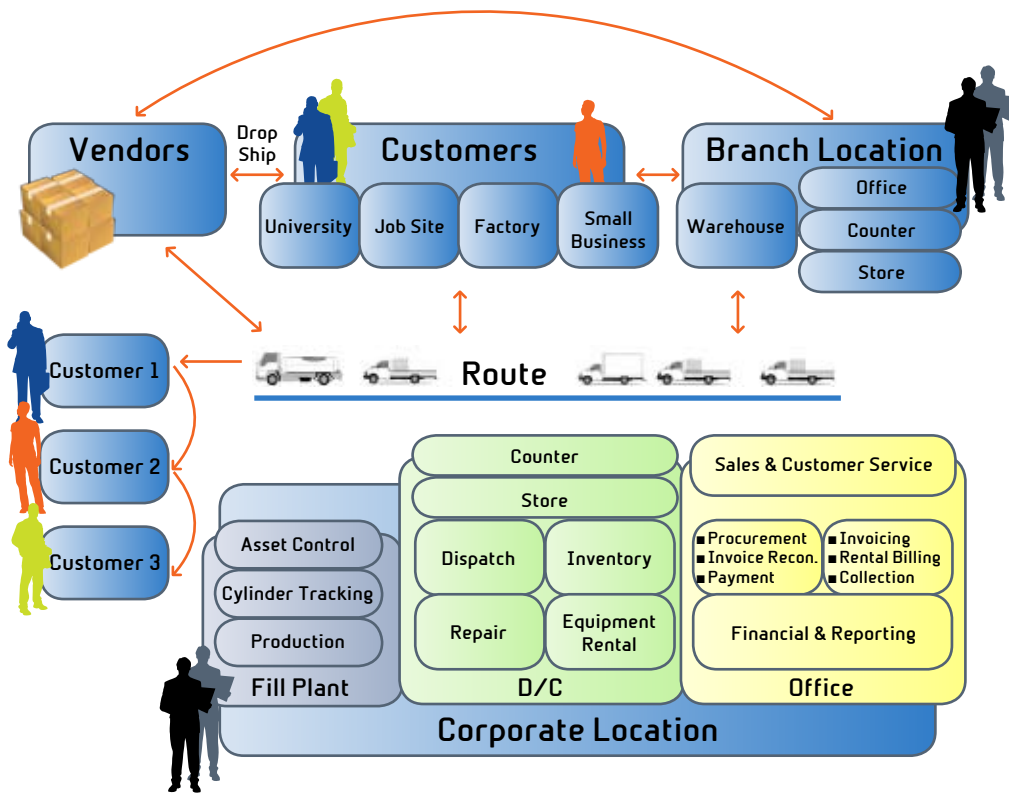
Vendors

Drop Ship

Customers

University

Job Site

Factory

Small Business

Branch Location

Warehouse

Office

Counter

Store

Customer 1

Customer 2

Customer 3

Route

Counter

Store

Dispatch

Inventory

Repair

Equipment Rental

D/C

Sales & Customer Service

■ Procurement
■ Invoice Recon.
■ Payment

■ Invoicing
■ Rental Billing
■ Collection

Financial & Reporting

Office

Asset Control

Cylinder Tracking

Production

Fill Plant

Corporate Location